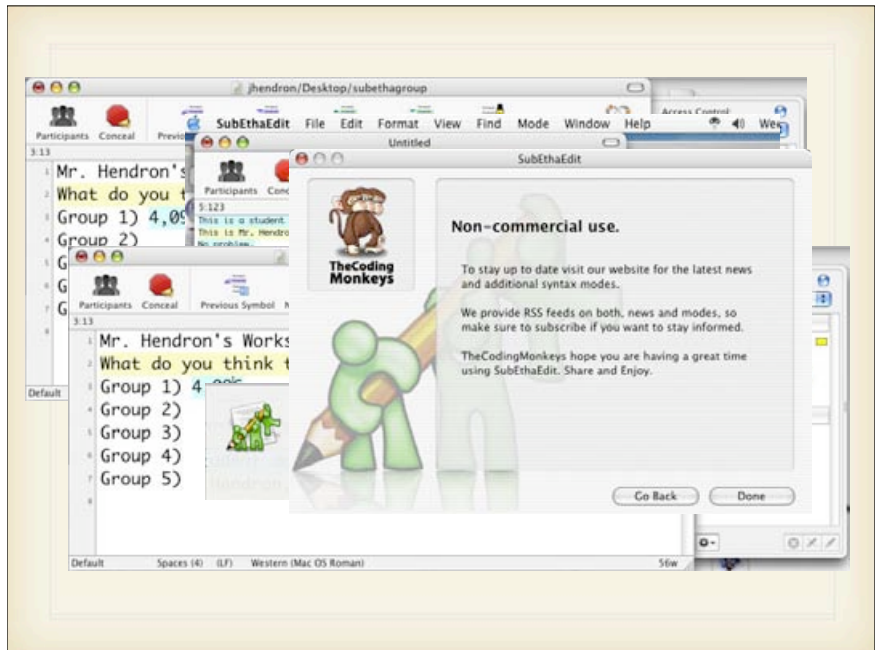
jhendron/Desktop/subethagroup

Participants Conceal Previ

SubEthaEdit File Edit Format View Find Mode Window Help

Access Control:

We

Untitled

3:13

1 Mr. Hendron's

2 What do you t

3 Group 1) 4,0

4 Group 2)

5 G

6 G

7 G

8

Default

Participants Conc

5:123

This is a student.

This is Mr. Hendro

No problem.

Participants Conceal Previous Symbol

3:13

1 Mr. Hendron's Works

2 What do you think t

3 Group 1) 4

4 Group 2)

5 Group 3)

6 Group 4)

7 Group 5)

8

Default Spaces (4) (LF) Western (Mac OS Roman) 56w

SubEthaEdit

TheCoding Monkeys

Non-commercial use.

To stay up to date visit our website for the latest news and additional syntax modes.

We provide RSS feeds on both, news and modes, so make sure to subscribe if you want to stay informed.

TheCodingMonkeys hope you are having a great time using SubEthaEdit. Share and Enjoy.

Go Back Done